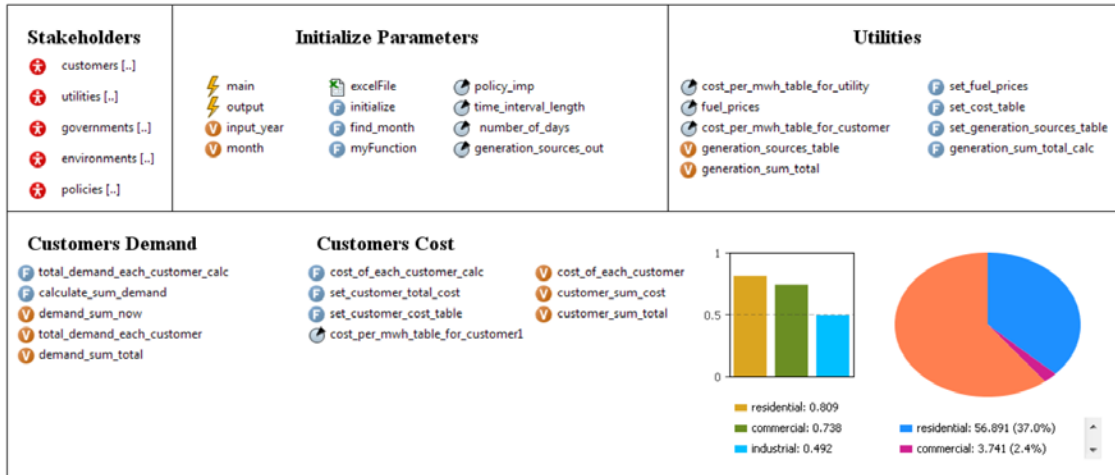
Stakeholders
customers [..]
utilities [..]
governments [..]
environments [..]
policies [..]

Initialize Parameters
main
output
input_year
month
excelFile
initialize
find_month
myFunction
policy_imp
time_interval_length
number_of_days
generation_sources_out

Utilities
cost_per_mwh_table_for_utility
fuel_prices
cost_per_mwh_table_for_customer
generation_sources_table
generation_sum_total
set_fuel_prices
set_cost_table
set_generation_sources_table
generation_sum_total_calc

Customers Demand
total_demand_each_customer_calc
calculate_sum_demand
demand_sum_now
total_demand_each_customer
demand_sum_total

Customers Cost
cost_of_each_customer_calc
set_customer_total_cost
set_customer_cost_table
cost_per_mwh_table_for_customer1
cost_of_each_customer
customer_sum_cost
customer_sum_total

1
0.5
0

residential: 0.809
commercial: 0.738
industrial: 0.492

residential: 56.891 (37.0%)
commercial: 3.741 (2.4%)